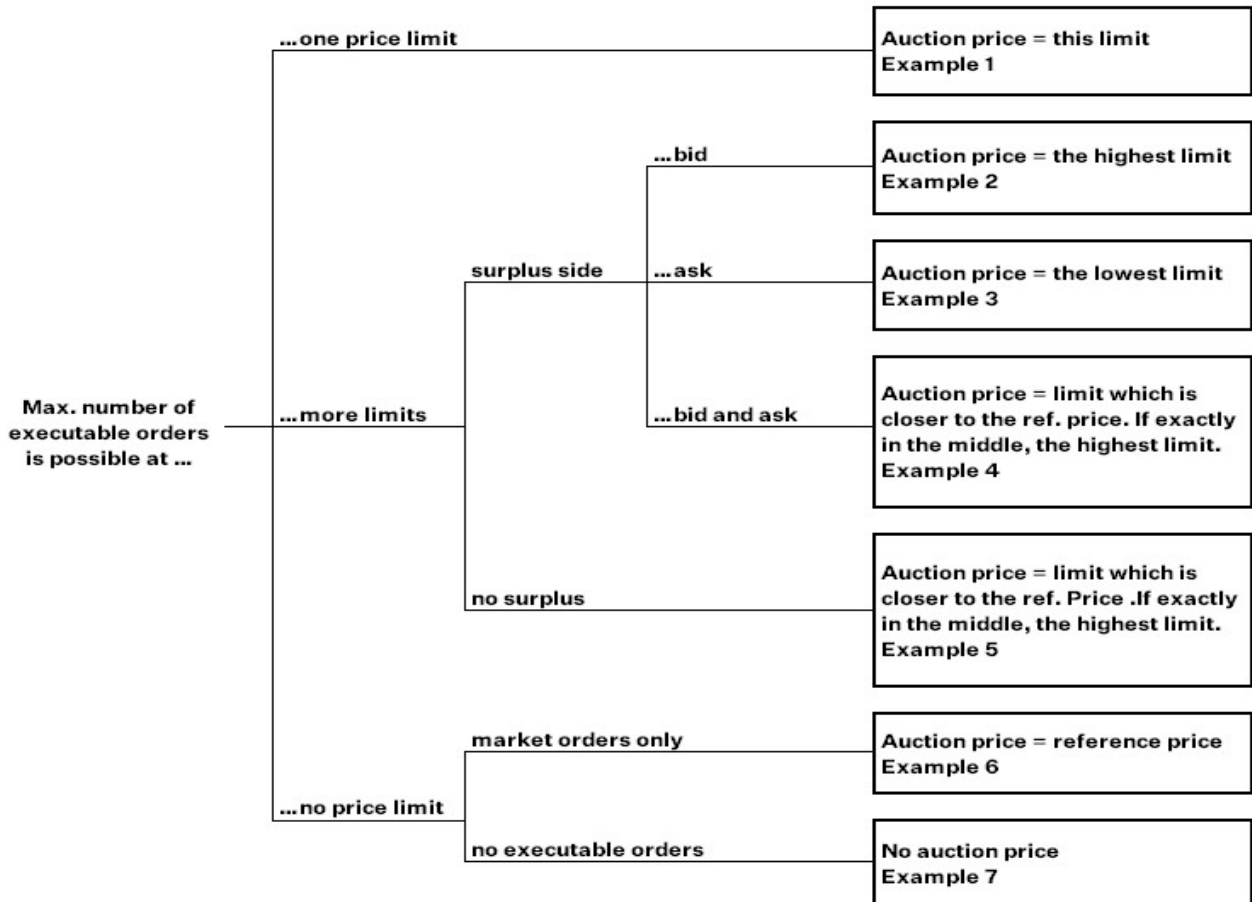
Max. number of executable orders is possible at ...

...one price limit

Auction price = this limit
Example 1

...more limits

surplus side

...bid

Auction price = the highest limit
Example 2

...ask

Auction price = the lowest limit
Example 3

...bid and ask

Auction price = limit which is closer to the ref. price. If exactly in the middle, the highest limit.
Example 4

no surplus

Auction price = limit which is closer to the ref. Price .If exactly in the middle, the highest limit.
Example 5

...no price limit

market orders only

Auction price = reference price
Example 6

no executable orders

No auction price
Example 7